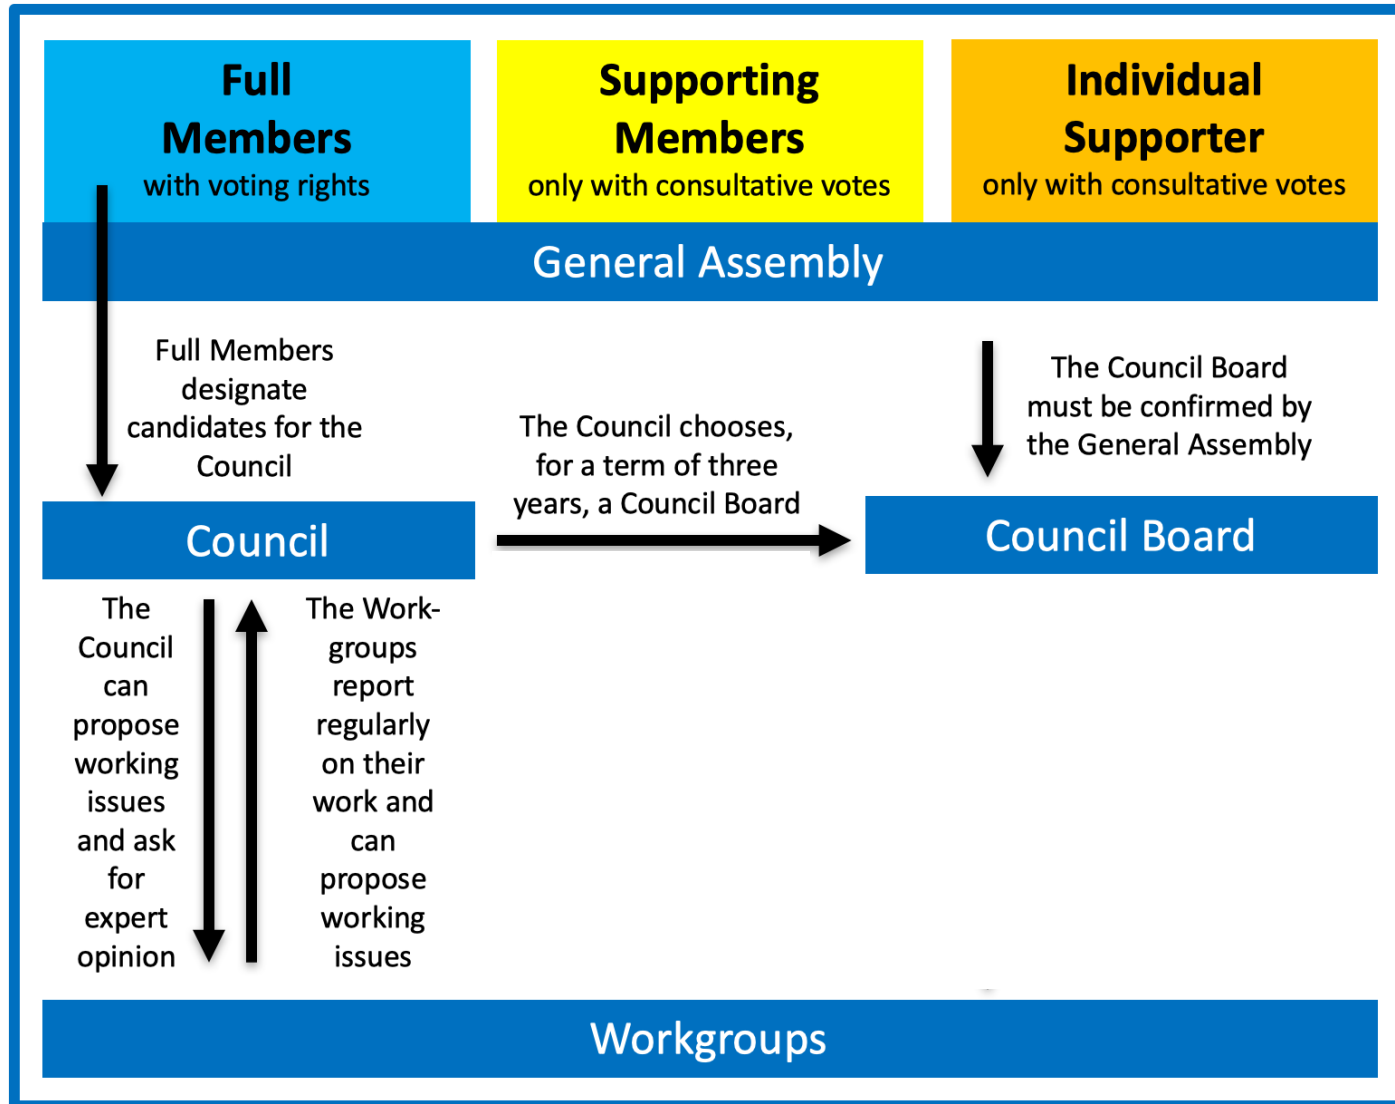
Full Members
with voting rights

Supporting Members
only with consultative votes

Individual Supporter
only with consultative votes

General Assembly

Full Members designate candidates for the Council

The Council Board must be confirmed by the General Assembly

The Council chooses, for a term of three years, a Council Board

Council

Council Board

The Council can propose working issues and ask for expert opinion

The Workgroups report regularly on their work and can propose working issues

Workgroups